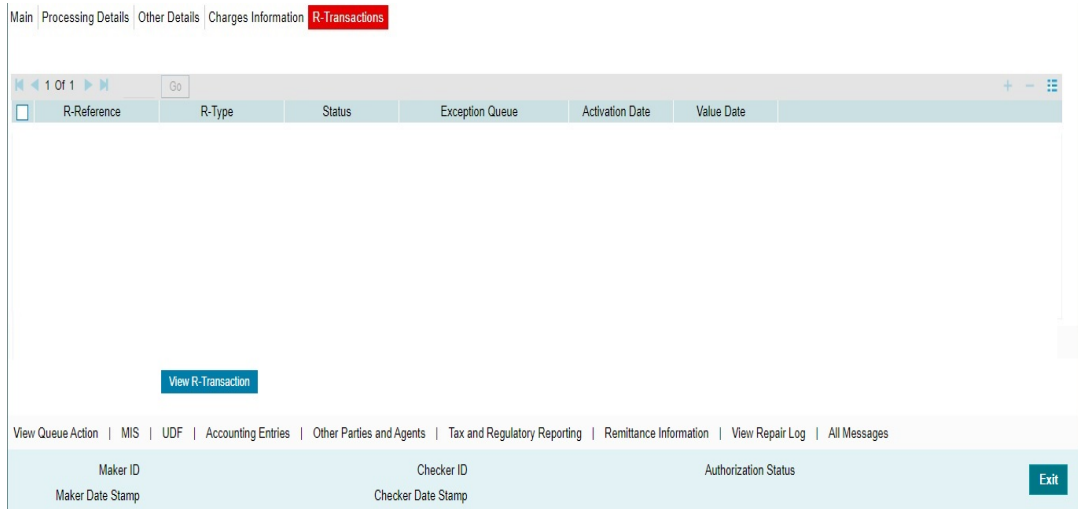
Main | Processing Details | Other Details | Charges Information | R-Transactions

1 Of 1 Go

| | R-Reference | R-Type | Status | Exception Queue | Activation Date | Value Date |
|---|---|---|---|---|---|---|

View R-Transaction

View Queue Action | MIS | UDF | Accounting Entries | Other Parties and Agents | Tax and Regulatory Reporting | Remittance Information | View Repair Log | All Messages

Maker ID
Maker Date Stamp
Checker ID
Checker Date Stamp
Authorization Status

Exit